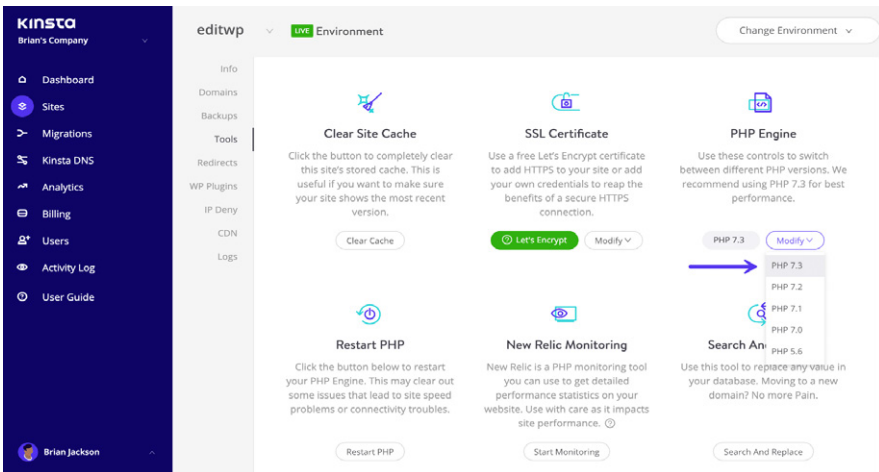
KINSTA
Brian's Company

Dashboard
Sites
Migrations
Kinsta DNS
Analytics
Billing
Users
Activity Log
User Guide

Brian Jackson

editwp
LIVE Environment
Change Environment

Info
Domains
Backups
Tools
Redirects
WP Plugins
IP Deny
CDN
Logs

Clear Site Cache
Click the button to completely clear this site's stored cache. This is useful if you want to make sure your site shows the most recent version.
Clear Cache

SSL Certificate
Use a free Let's Encrypt certificate to add HTTPS to your site or add your own credentials to reap the benefits of a secure HTTPS connection.
Let's Encrypt
Modify

PHP Engine
Use these controls to switch between different PHP versions. We recommend using PHP 7.3 for best performance.
PHP 7.3
Modify
PHP 7.3
PHP 7.2
PHP 7.1
PHP 7.0
PHP 5.6

Restart PHP
Click the button below to restart your PHP Engine. This may clear out some issues that lead to site speed problems or connectivity troubles.
Restart PHP

New Relic Monitoring
New Relic is a PHP monitoring tool you can use to get detailed performance statistics on your website. Use with care as it impacts site performance.
Start Monitoring

Search An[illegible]
Use this tool to replace any value in your database. Moving to a new domain? No more Pain.
Search And Replace